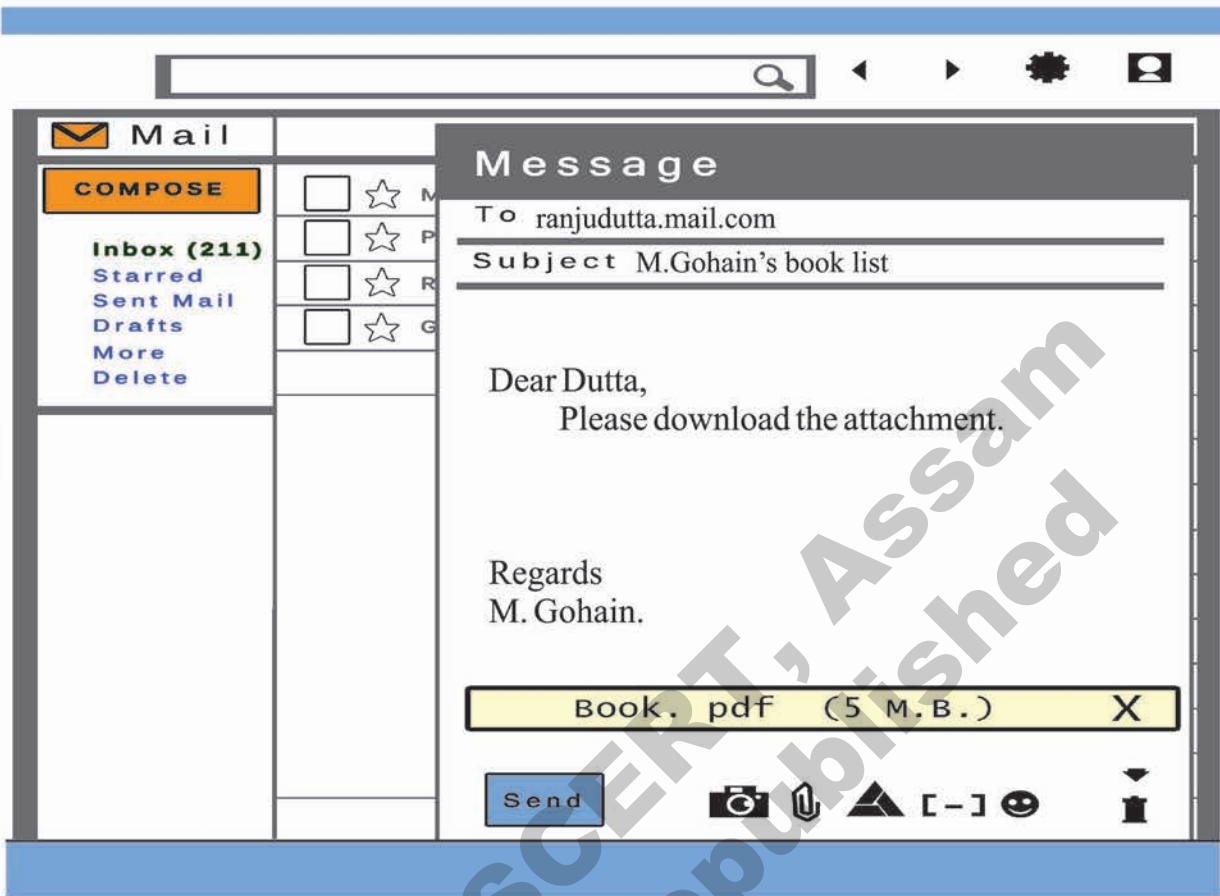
Mail

COMPOSE

Inbox (211)
Starred
Sent Mail
Drafts
More
Delete

M
P
R
G

Message

To ranjudutta.mail.com

Subject M.Gohain's book list

Dear Dutta,
Please download the attachment.

Regards
M. Gohain.

Book. pdf (5 M.B.) X

Send

[-]

SCERT, Assam
not to be republished